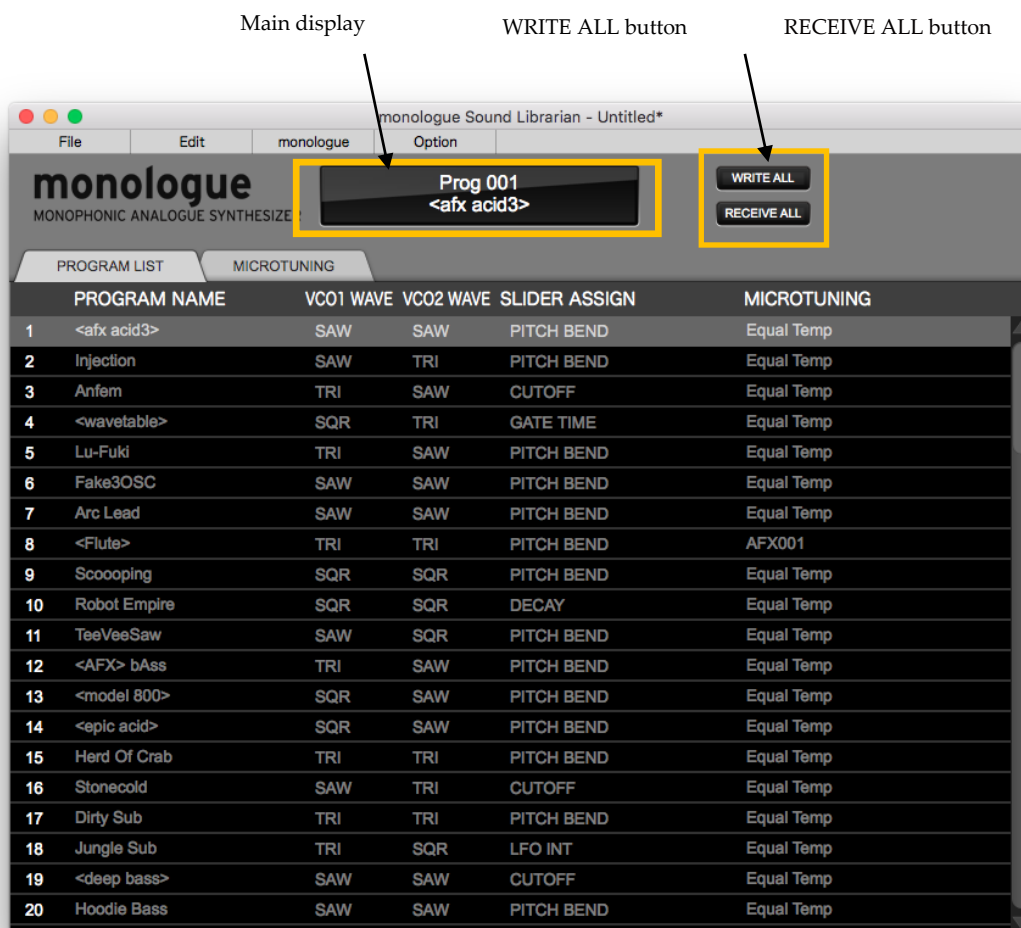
Main display

WRITE ALL button

RECEIVE ALL button

monologue Sound Librarian - Untitled*

File | Edit | monologue | Option

monologue
MONOPHONIC ANALOGUE SYNTHESIZE

Prog 001
<afx acid3>

WRITE ALL
RECEIVE ALL

PROGRAM LIST | MICROTUNING

| | PROGRAM NAME | VCO1 WAVE | VCO2 WAVE | SLIDER ASSIGN | MICROTUNING |
|---|---|---|---|---|---|
| 1 | <afx acid3> | SAW | SAW | PITCH BEND | Equal Temp |
| 2 | Injection | SAW | TRI | PITCH BEND | Equal Temp |
| 3 | Anfem | TRI | SAW | CUTOFF | Equal Temp |
| 4 | <wavetable> | SQR | TRI | GATE TIME | Equal Temp |
| 5 | Lu-Fuki | TRI | SAW | PITCH BEND | Equal Temp |
| 6 | Fake3OSC | SAW | SAW | PITCH BEND | Equal Temp |
| 7 | Arc Lead | SAW | SAW | PITCH BEND | Equal Temp |
| 8 | <Flute> | TRI | TRI | PITCH BEND | AFX001 |
| 9 | Scooping | SQR | SQR | PITCH BEND | Equal Temp |
| 10 | Robot Empire | SQR | SQR | DECAY | Equal Temp |
| 11 | TeeVeeSaw | SAW | SQR | PITCH BEND | Equal Temp |
| 12 | <AFX> bAss | TRI | SAW | PITCH BEND | Equal Temp |
| 13 | <model 800> | SQR | SAW | PITCH BEND | Equal Temp |
| 14 | <epic acid> | SQR | SAW | PITCH BEND | Equal Temp |
| 15 | Herd Of Crab | TRI | TRI | PITCH BEND | Equal Temp |
| 16 | Stonecold | SAW | TRI | CUTOFF | Equal Temp |
| 17 | Dirty Sub | TRI | TRI | PITCH BEND | Equal Temp |
| 18 | Jungle Sub | TRI | SQR | LFO INT | Equal Temp |
| 19 | <deep bass> | SAW | SAW | CUTOFF | Equal Temp |
| 20 | Hoodie Bass | SAW | SAW | PITCH BEND | Equal Temp |